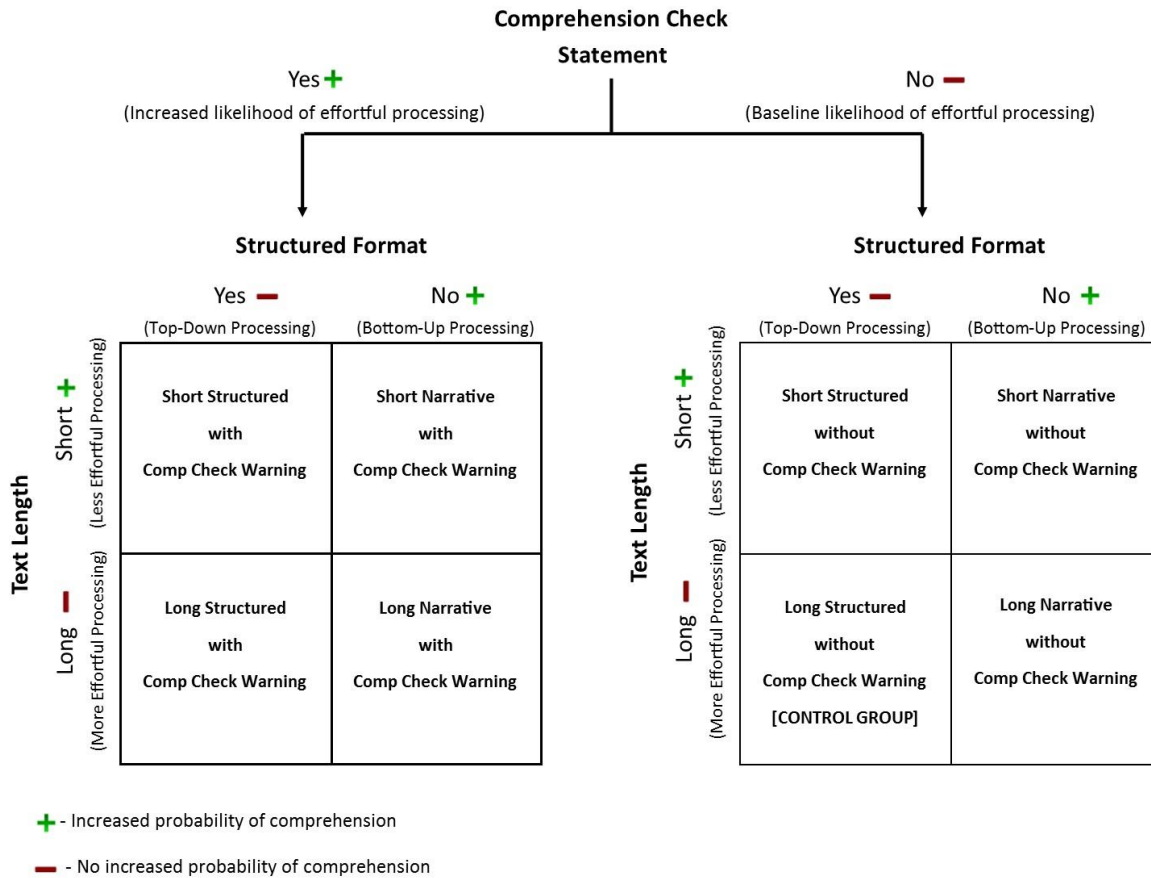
Comprehension Check Statement

Yes +
(Increased likelihood of effortful processing)

No −
(Baseline likelihood of effortful processing)

Structured Format

Yes −
(Top-Down Processing)

No +
(Bottom-Up Processing)

Text Length

Short +
(Less Effortful Processing)

Long −
(More Effortful Processing)

| | Yes − (Top-Down Processing) | No + (Bottom-Up Processing) |
|---|---|---|
| Short + (Less Effortful Processing) | Short Structured with Comp Check Warning | Short Narrative with Comp Check Warning |
| Long − (More Effortful Processing) | Long Structured with Comp Check Warning | Long Narrative with Comp Check Warning |

Structured Format

Yes −
(Top-Down Processing)

No +
(Bottom-Up Processing)

Text Length

Short +
(Less Effortful Processing)

Long −
(More Effortful Processing)

| | Yes − (Top-Down Processing) | No + (Bottom-Up Processing) |
|---|---|---|
| Short + (Less Effortful Processing) | Short Structured without Comp Check Warning | Short Narrative without Comp Check Warning |
| Long − (More Effortful Processing) | Long Structured without Comp Check Warning [CONTROL GROUP] | Long Narrative without Comp Check Warning |

+ - Increased probability of comprehension

− - No increased probability of comprehension